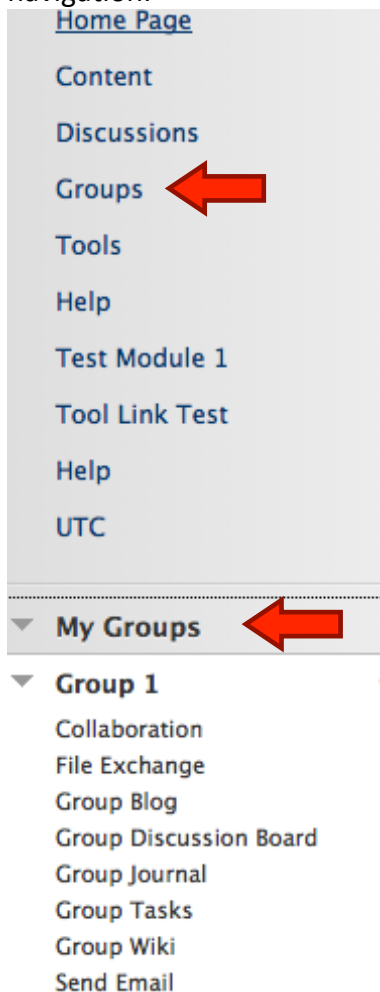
navigation.

Home Page
Content
Discussions
Groups
Tools
Help
Test Module 1
Tool Link Test
Help
UTC

My Groups

Group 1
Collaboration
File Exchange
Group Blog
Group Discussion Board
Group Journal
Group Tasks
Group Wiki
Send Email